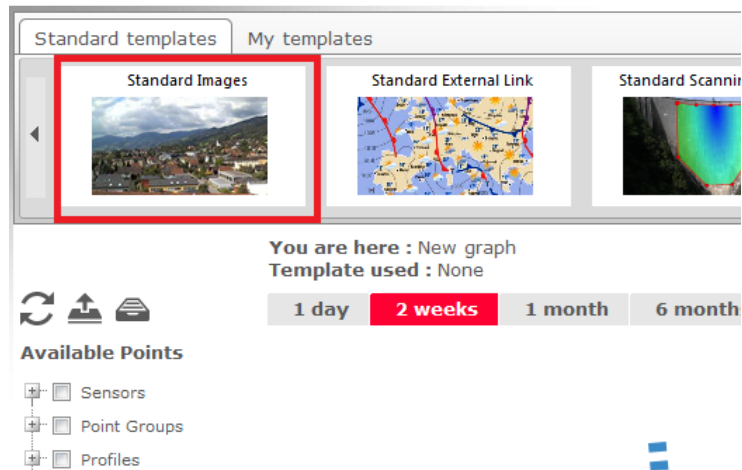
Standard templates | My templates

Standard Images

Standard External Link

Standard Scannin

You are here : New graph
Template used : None

1 day | 2 weeks | 1 month | 6 month

Available Points

Sensors
Point Groups
Profiles